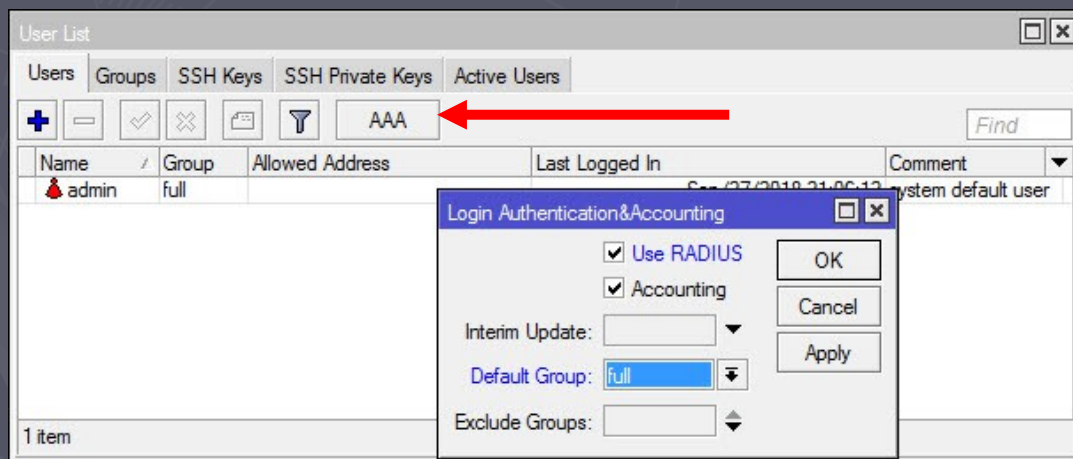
User List

Users | Groups | SSH Keys | SSH Private Keys | Active Users

AAA

Find

| Name | Group | Allowed Address | Last Logged In | Comment |
|---|---|---|---|---|
| admin | full | | Sep/27/2018 21:06:13 | system default user |

Login Authentication&Accounting

Use RADIUS

Accounting

Interim Update:

Default Group: full

Exclude Groups:

OK

Cancel

Apply

1 item